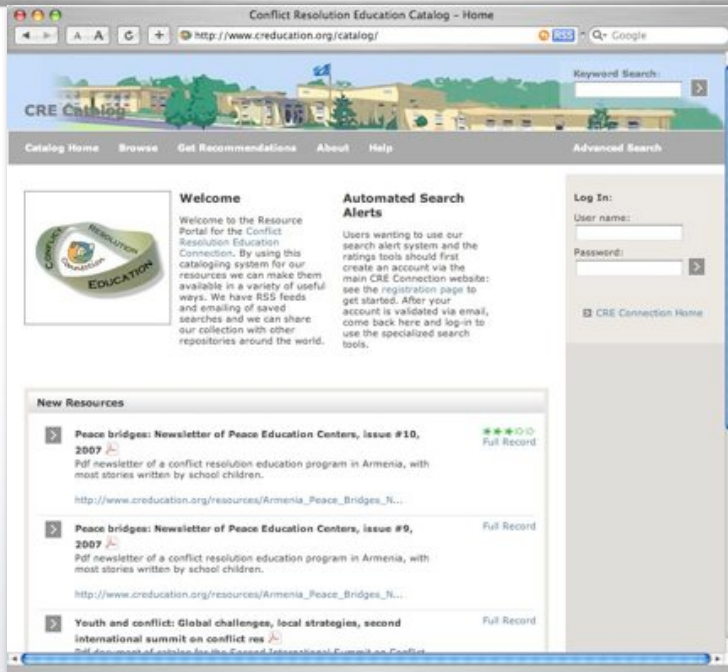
Conflict Resolution Education Catalog – Home

A A C + http://www.creducation.org/catalog/ RSS Q- Google

CRE Catalog

Keyword Search:

Catalog Home Browse Get Recommendations About Help Advanced Search

Conflict Resolution Education

Welcome

Welcome to the Resource Portal for the Conflict Resolution Education Connection. By using this cataloging system for our resources we can make them available in a variety of useful ways. We have RSS feeds and emailing of saved searches and we can share our collection with other repositories around the world.

Automated Search Alerts

Users wanting to use our search alert system and the ratings tools should first create an account via the main CRE Connection website: see the registration page to get started. After your account is validated via email, come back here and log-in to use the specialized search tools.

Log In:
User name:
Password:

CRE Connection Home

New Resources

Peace bridges: Newsletter of Peace Education Centers, issue #10, 2007
Pdf newsletter of a conflict resolution education program in Armenia, with most stories written by school children.
http://www.creducation.org/resources/Armenia_Peace_Bridges_N...
Full Record

Peace bridges: Newsletter of Peace Education Centers, issue #9, 2007
Pdf newsletter of a conflict resolution education program in Armenia, with most stories written by school children.
http://www.creducation.org/resources/Armenia_Peace_Bridges_N...
Full Record

Youth and conflict: Global challenges, local strategies, second international summit on conflict res
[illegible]
Full Record